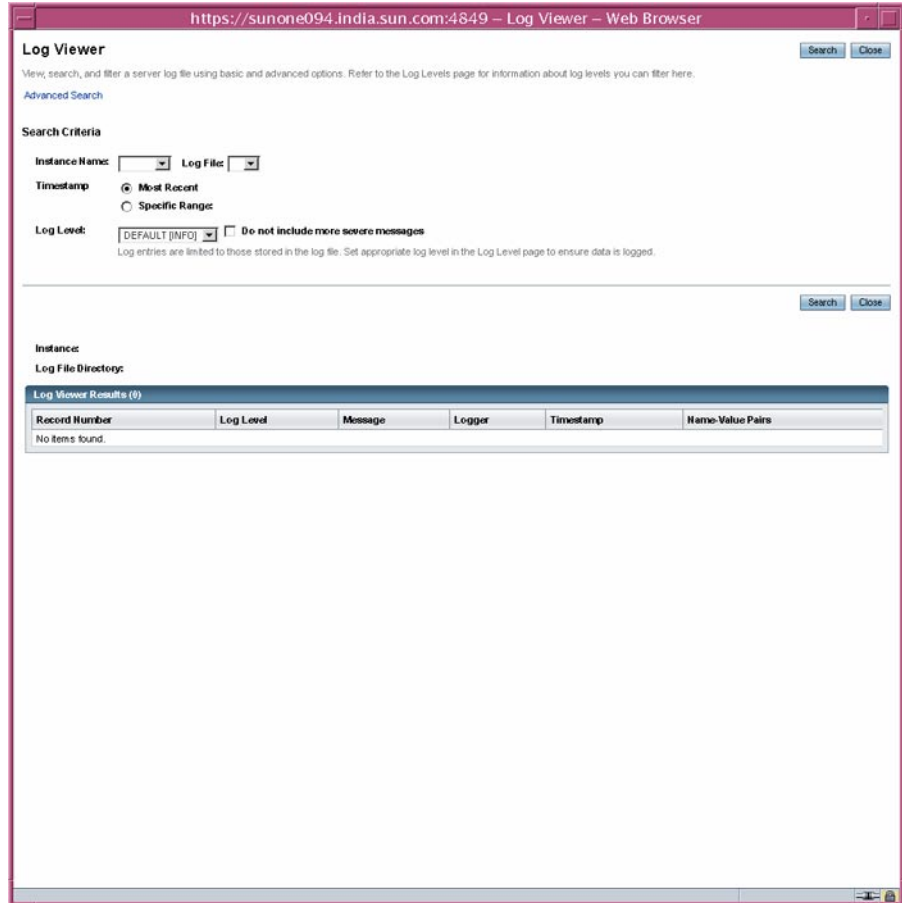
https://sunone094.india.sun.com:4849 – Log Viewer – Web Browser

Log Viewer

Search Close

View, search, and filter a server log file using basic and advanced options. Refer to the Log Levels page for information about log levels you can filter here.

Advanced Search

Search Criteria

Instance Name: Log File:

Timestamp Most Recent

Specific Range:

Log Level: DEFAULT [INFO] Do not include more severe messages

Log entries are limited to those stored in the log file. Set appropriate log level in the Log Level page to ensure data is logged.

Search Close

Instance:

Log File Directory:

Log Viewer Results (0)

| Record Number | Log Level | Message | Logger | Timestamp | Name-Value Pairs |
|---|---|---|---|---|---|
| No items found. | | | | | |